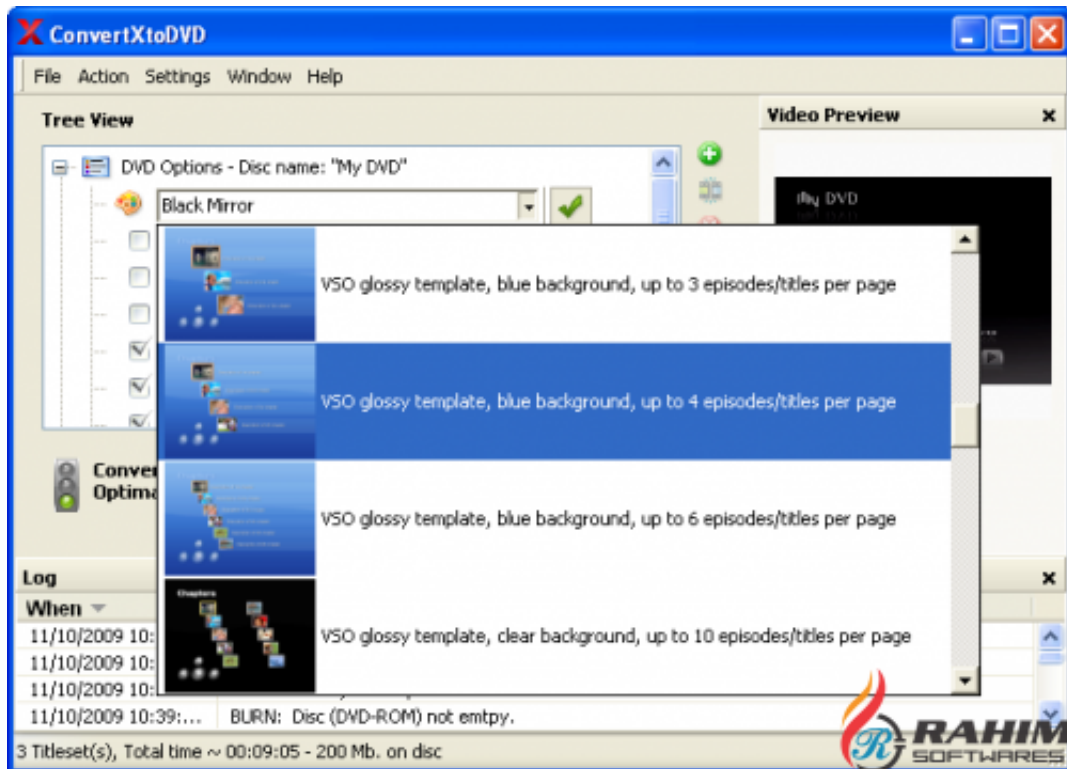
ConvertXtoDVD

File Action Settings Window Help

Tree View

DVD Options - Disc name: "My DVD"

Black Mirror

Conver
Optima

Video Preview

My DVD

VSO glossy template, blue background, up to 3 episodes/titles per page

VSO glossy template, blue background, up to 4 episodes/titles per page

VSO glossy template, blue background, up to 6 episodes/titles per page

Chapters

VSO glossy template, clear background, up to 10 episodes/titles per page

Log

When

11/10/2009 10:

11/10/2009 10:

11/10/2009 10:

11/10/2009 10:39:... BURN: Disc (DVD-ROM) not emtpy.

3 Titleset(s), Total time ~ 00:09:05 - 200 Mb. on disc

RAHIM SOFTWARES